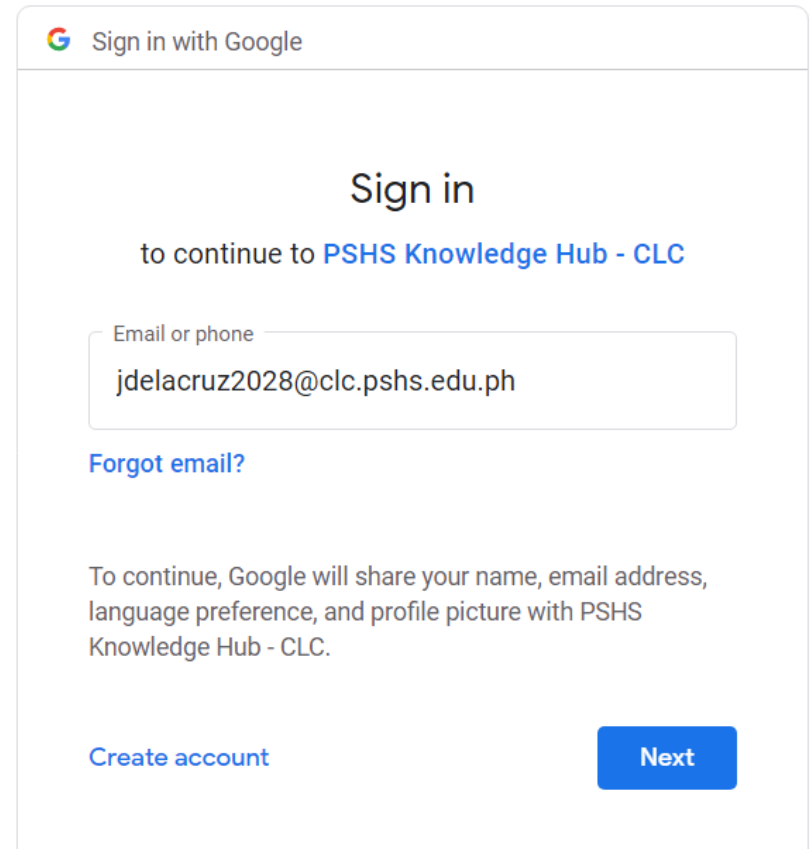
G Sign in with Google

Sign in

to continue to PSHS Knowledge Hub - CLC

Email or phone

jdelacruz2028@clc.pshs.edu.ph

Forgot email?

To continue, Google will share your name, email address, language preference, and profile picture with PSHS Knowledge Hub - CLC.

Create account

Next